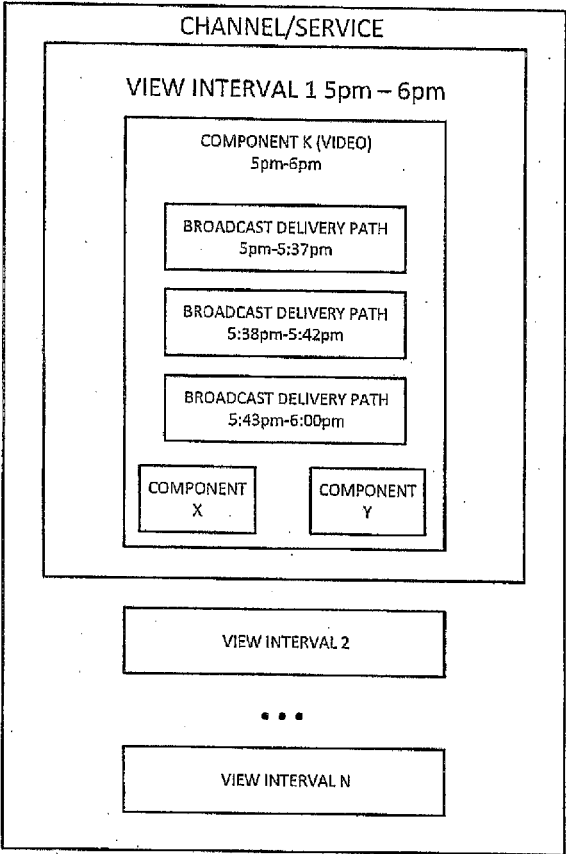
CHANNEL/SERVICE

VIEW INTERVAL 1 5pm – 6pm

COMPONENT K (VIDEO)
5pm-6pm

BROADCAST DELIVERY PATH
5pm-5:37pm

BROADCAST DELIVERY PATH
5:38pm-5:42pm

BROADCAST DELIVERY PATH
5:43pm-6:00pm

COMPONENT
X

COMPONENT
Y

VIEW INTERVAL 2

• • •

VIEW INTERVAL N